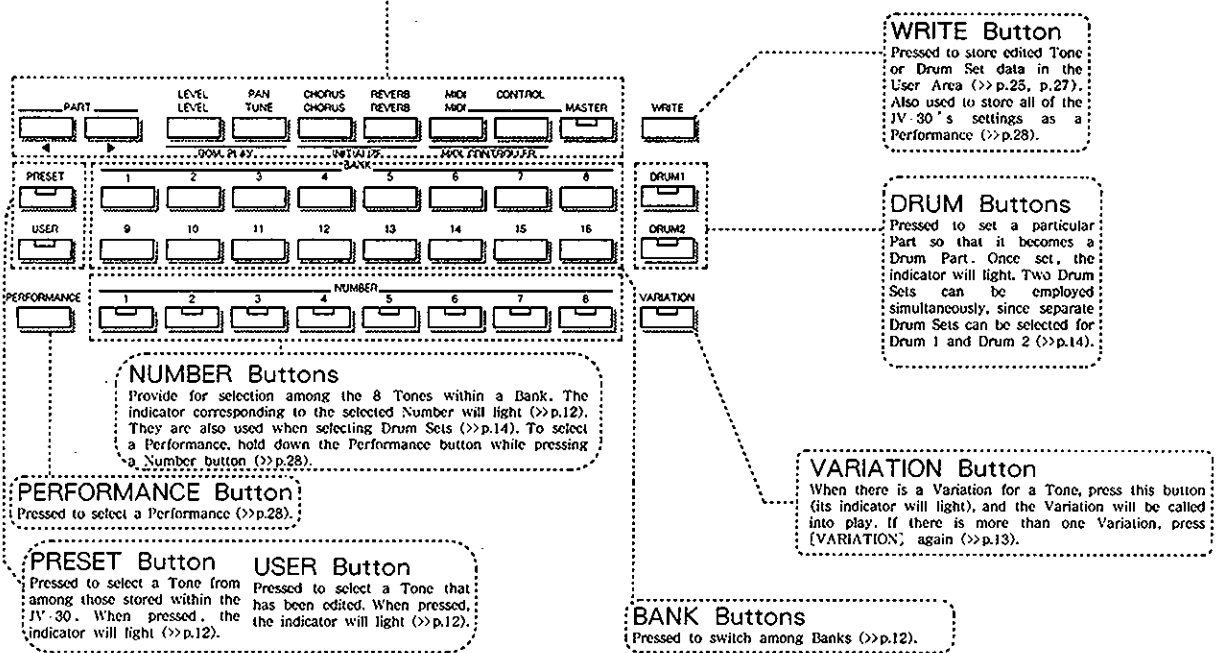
PART

LEVEL
LEVEL

PAN
TUNE

CHORUS
CHORUS

REVERB
REVERB

MIDI
MIDI

CONTROL

MASTER

WRITE

DUAL PLAY

INITIALIZE

MIDI CONTROLLER

BANK

PRESET

1 2 3 4 5 6 7 8

USER

9 10 11 12 13 14 15 16

DRUM1

DRUM2

PERFORMANCE

NUMBER

1 2 3 4 5 6 7 8

VARIATION

WRITE Button
Pressed to store edited Tone or Drum Set data in the User Area (>>p.25, p.27). Also used to store all of the JV-30's settings as a Performance (>>p.28).

DRUM Buttons
Pressed to set a particular Part so that it becomes a Drum Part. Once set, the indicator will light. Two Drum Sets can be employed simultaneously, since separate Drum Sets can be selected for Drum 1 and Drum 2 (>>p.14).

NUMBER Buttons
Provide for selection among the 8 Tones within a Bank. The indicator corresponding to the selected Number will light (>>p.12). They are also used when selecting Drum Sets (>>p.14). To select a Performance, hold down the Performance button while pressing a Number button (>>p.28).

PERFORMANCE Button
Pressed to select a Performance (>>p.28).

VARIATION Button
When there is a Variation for a Tone, press this button (its indicator will light), and the Variation will be called into play. If there is more than one Variation, press [VARIATION] again (>>p.13).

PRESET Button
Pressed to select a Tone from among those stored within the JV-30. When pressed, the indicator will light (>>p.12).

USER Button
Pressed to select a Tone that has been edited. When pressed, the indicator will light (>>p.12).

BANK Buttons
Pressed to switch among Banks (>>p.12).